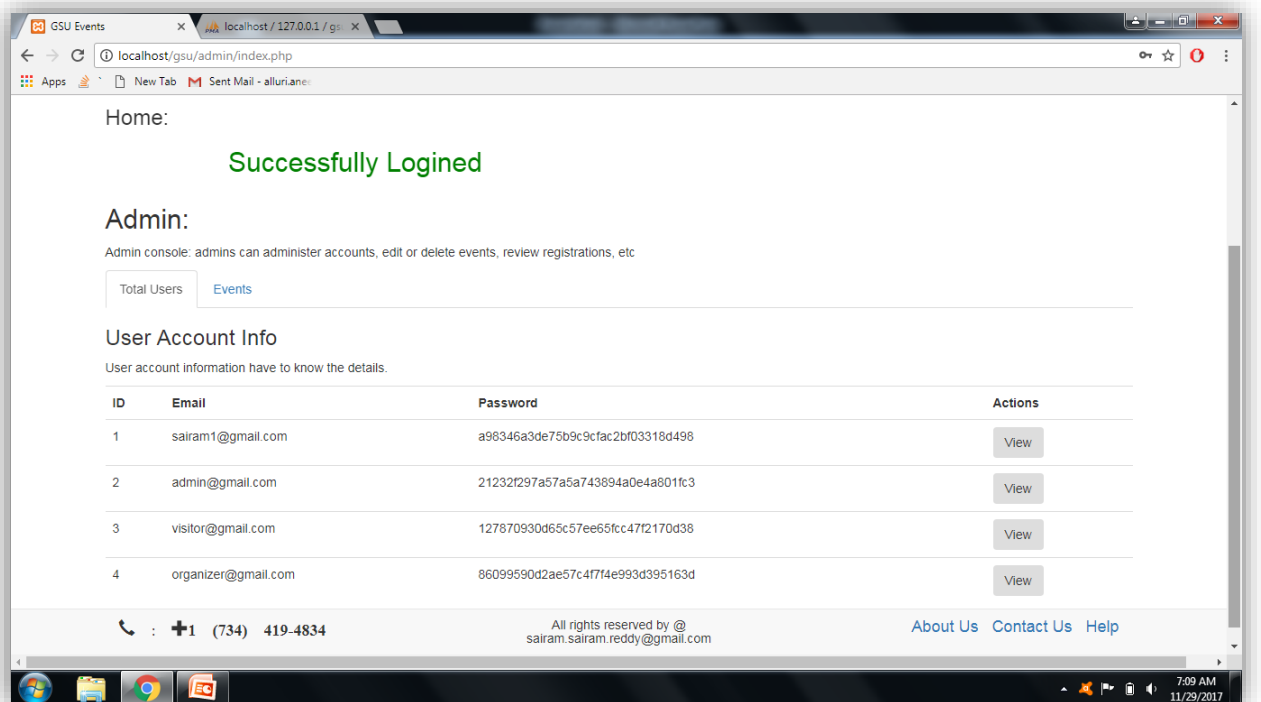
GSU Events ×
localhost / 127.0.0.1 / gs ×

localhost/gsu/admin/index.php

Apps New Tab Sent Mail - alluri.ane

Home:

Successfully Logined

Admin:

Admin console: admins can administer accounts, edit or delete events, review registrations, etc

Total Users Events

User Account Info

User account information have to know the details.

| ID | Email | Password | Actions |
|---|---|---|---|
| 1 | sairam1@gmail.com | a98346a3de75b9c9cfac2bf03318d498 | View |
| 2 | admin@gmail.com | 21232f297a57a5a743894a0e4a801fc3 | View |
| 3 | visitor@gmail.com | 127870930d65c57ee65fcc47f2170d38 | View |
| 4 | organizer@gmail.com | 86099590d2ae57c4f7f4e993d395163d | View |

: +1 (734) 419-4834

All rights reserved by @ sairam.sairam.reddy@gmail.com

About Us Contact Us Help

7:09 AM
11/29/2017